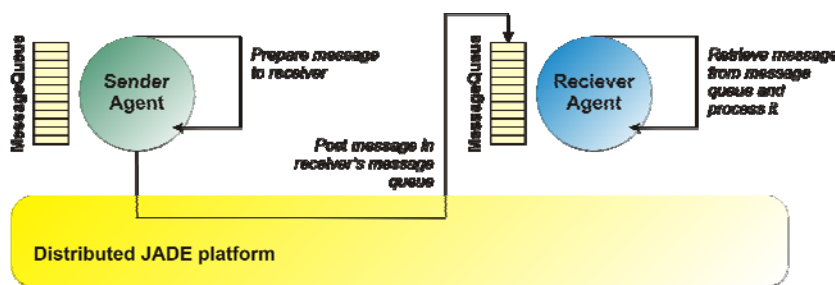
MessageQueue

Sender Agent

Prepare message to receiver

Post message in receiver's message queue

MessageQueue

Reciever Agent

Retrieve message from message queue and process it

Distributed JADE platform